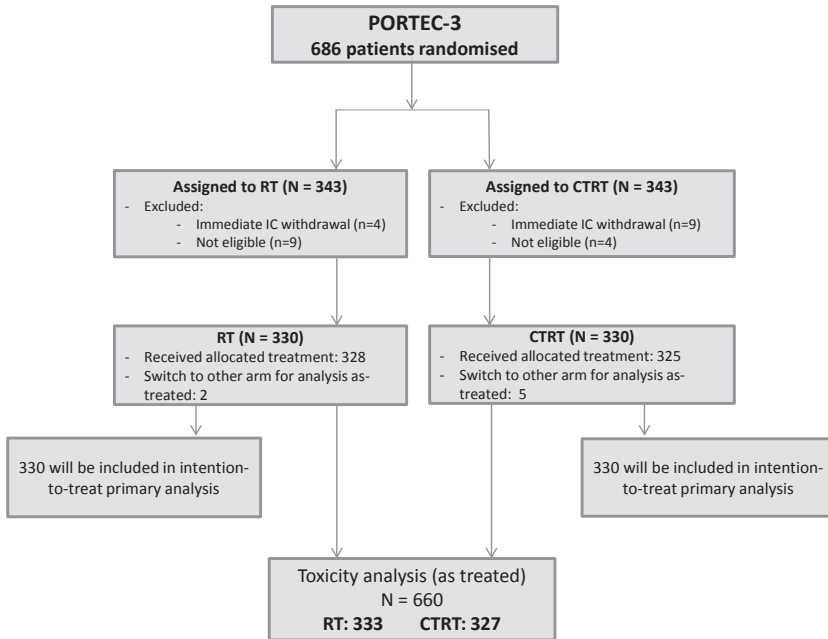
PORTEC-3
686 patients randomised

Assigned to RT (N = 343)
- Excluded:
- Immediate IC withdrawal (n=4)
- Not eligible (n=9)

Assigned to CTRT (N = 343)
- Excluded:
- Immediate IC withdrawal (n=9)
- Not eligible (n=4)

RT (N = 330)
- Received allocated treatment: 328
- Switch to other arm for analysis as-treated: 2

CTRT (N = 330)
- Received allocated treatment: 325
- Switch to other arm for analysis as-treated: 5

330 will be included in intention-to-treat primary analysis

330 will be included in intention-to-treat primary analysis

Toxicity analysis (as treated)
N = 660
RT: 333 CTRT: 327